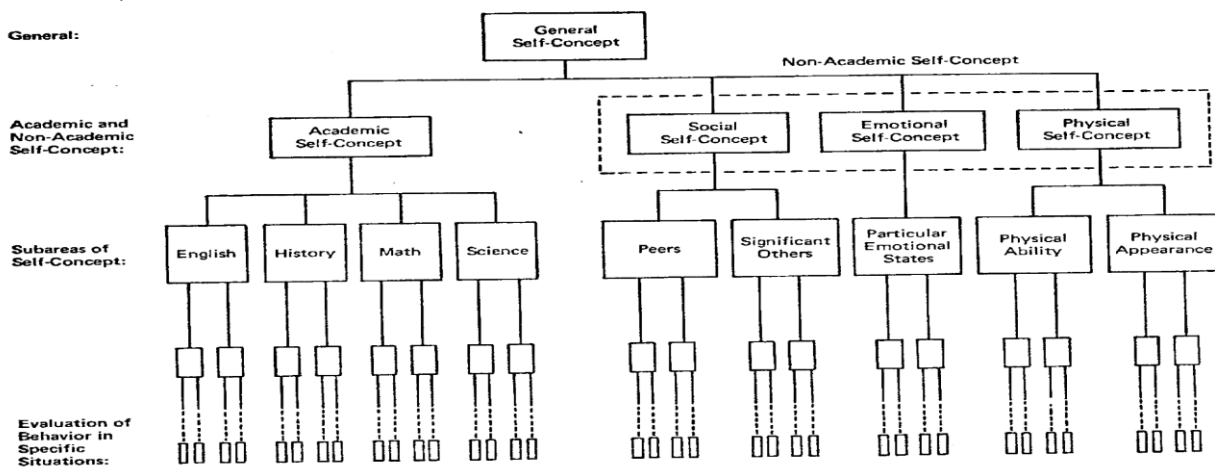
General:

General Self-Concept

Non-Academic Self-Concept

Academic and Non-Academic Self-Concept:

Academic Self-Concept

Social Self-Concept

Emotional Self-Concept

Physical Self-Concept

Subareas of Self-Concept:

English

History

Math

Science

Peers

Significant Others

Particular Emotional States

Physical Ability

Physical Appearance

Evaluation of Behavior in Specific Situations: